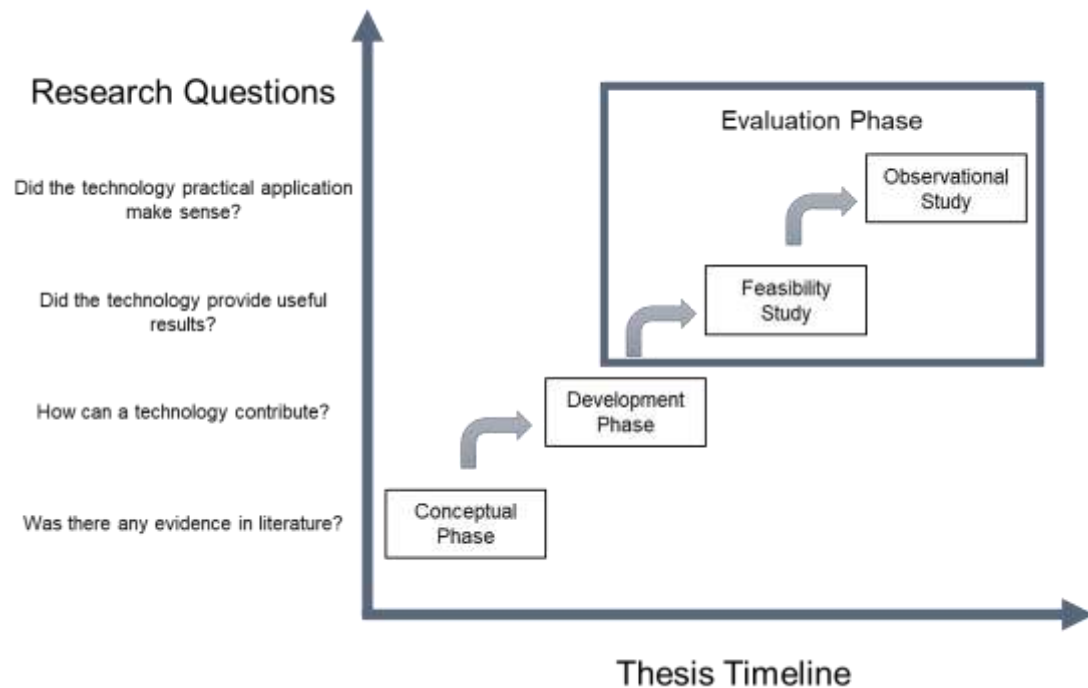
Research Questions

Did the technology practical application make sense?

Did the technology provide useful results?

How can a technology contribute?

Was there any evidence in literature?

Evaluation Phase

Observational Study

Feasibility Study

Development Phase

Conceptual Phase

Thesis Timeline